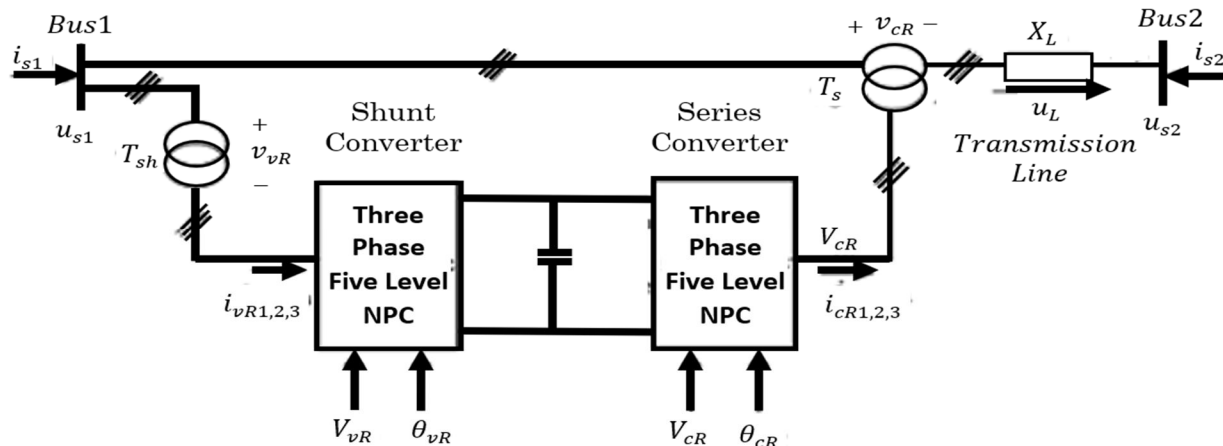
$Bus1$

$i_{s1}$

$u_{s1}$

$T_{sh}$

$+$ $v_{vR}$ $-$

Shunt Converter

Three Phase Five Level NPC

$i_{vR1,2,3}$

$V_{vR}$ $\theta_{vR}$

Series Converter

Three Phase Five Level NPC

$V_{cR}$

$i_{cR1,2,3}$

$V_{cR}$ $\theta_{cR}$

$+$ $v_{cR}$ $-$

$T_s$

$X_L$

$u_L$

Transmission Line

$Bus2$

$i_{s2}$

$u_{s2}$